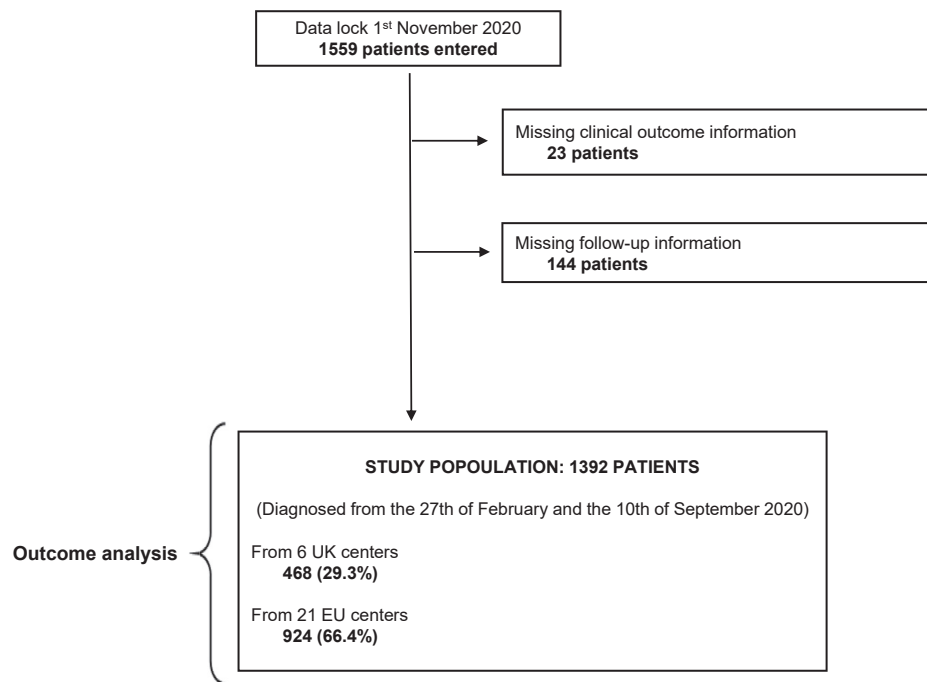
Data lock 1$^{st}$ November 2020
**1559 patients entered**

Missing clinical outcome information
**23 patients**

Missing follow-up information
**144 patients**

**Outcome analysis**

**STUDY POPOULATION: 1392 PATIENTS**

(Diagnosed from the 27th of February and the 10th of September 2020)

From 6 UK centers
**468 (29.3%)**

From 21 EU centers
**924 (66.4%)**